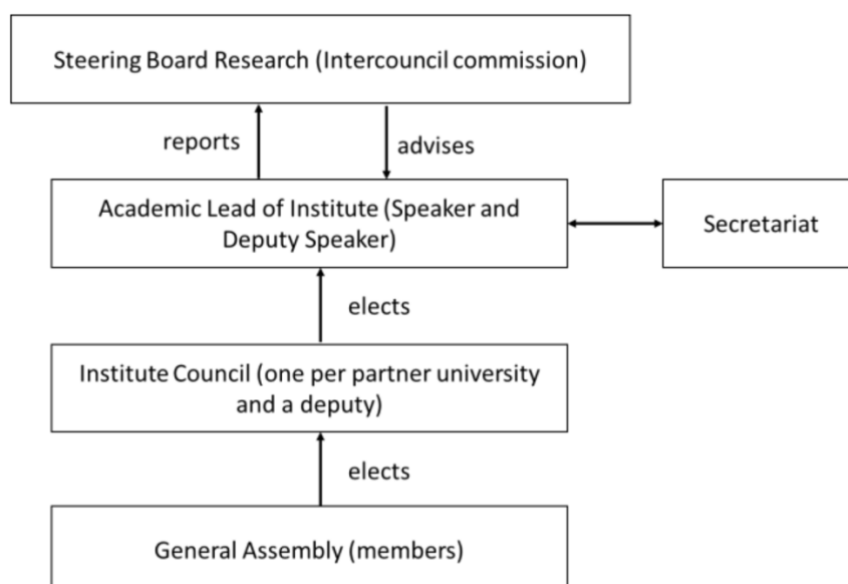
Steering Board Research (Intercouncil commission)

reports

advises

Academic Lead of Institute (Speaker and Deputy Speaker)

Secretariat

elects

Institute Council (one per partner university and a deputy)

elects

General Assembly (members)